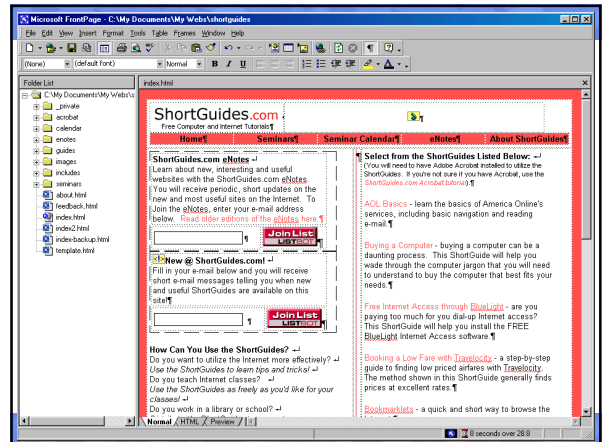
Microsoft FrontPage - C:\My Documents\My Webs\shortguides

File Edit View Insert Format Tools Table Frames Window Help

(None) (default font) Normal B I U

Folder List

C:\My Documents\My Webs\s
_private
acrobat
calendar
enotes
guides
images
includes
seminars
about.html
feedback.html
index.html
index2.html
index-backup.html
template.html

index.html

ShortGuides.com
Free Computer and Internet Tutorials!¶

Home¶ Seminars¶ Seminar Calendar¶ eNotes¶ About ShortGuides¶

ShortGuides.com eNotes
Learn about new, interesting and useful websites with the ShortGuides.com eNotes. You will receive periodic, short updates on the new and most useful sites on the Internet. To Join the eNotes, enter your e-mail address below. Read older editions of the eNotes here.¶

¶ Join List

New @ ShortGuides.com!
Fill in your e-mail below and you will receive short e-mail messages telling you when new and useful ShortGuides are available on this site!¶

¶ Join List

How Can You Use the ShortGuides?
Do you want to Utilize the Internet more effectively?
Use the ShortGuides to learn tips and tricks!
Do you teach Internet classes?
Use the ShortGuides as freely as you'd like for your classes!
Do you work in a library or school?

¶ Select from the ShortGuides Listed Below:
(You will need to have Adobe Acrobat installed to utilize the ShortGuides. If you're not sure if you have Acrobat, use the ShortGuides.com Acrobat tutorial).¶

AOL Basics - learn the basics of America Online's services, including basic navigation and reading e-mail.¶

Buying a Computer - buying a computer can be a daunting process. This ShortGuide will help you wade through the computer jargon that you will need to understand to buy the computer that best fits your needs.¶

Free Internet Access through BlueLight - are you paying too much for you dial-up Internet access? This ShortGuide will help you install the FREE BlueLight Internet Access software.¶

Booking a Low Fare with Travelocity - a step-by-step guide to finding low priced airfares with Travelocity. The method shown in this ShortGuide generally finds prices at excellent rates.¶

Bookmarklets - a quick and short way to browse the

Normal HTML Preview

8 seconds over 28.8